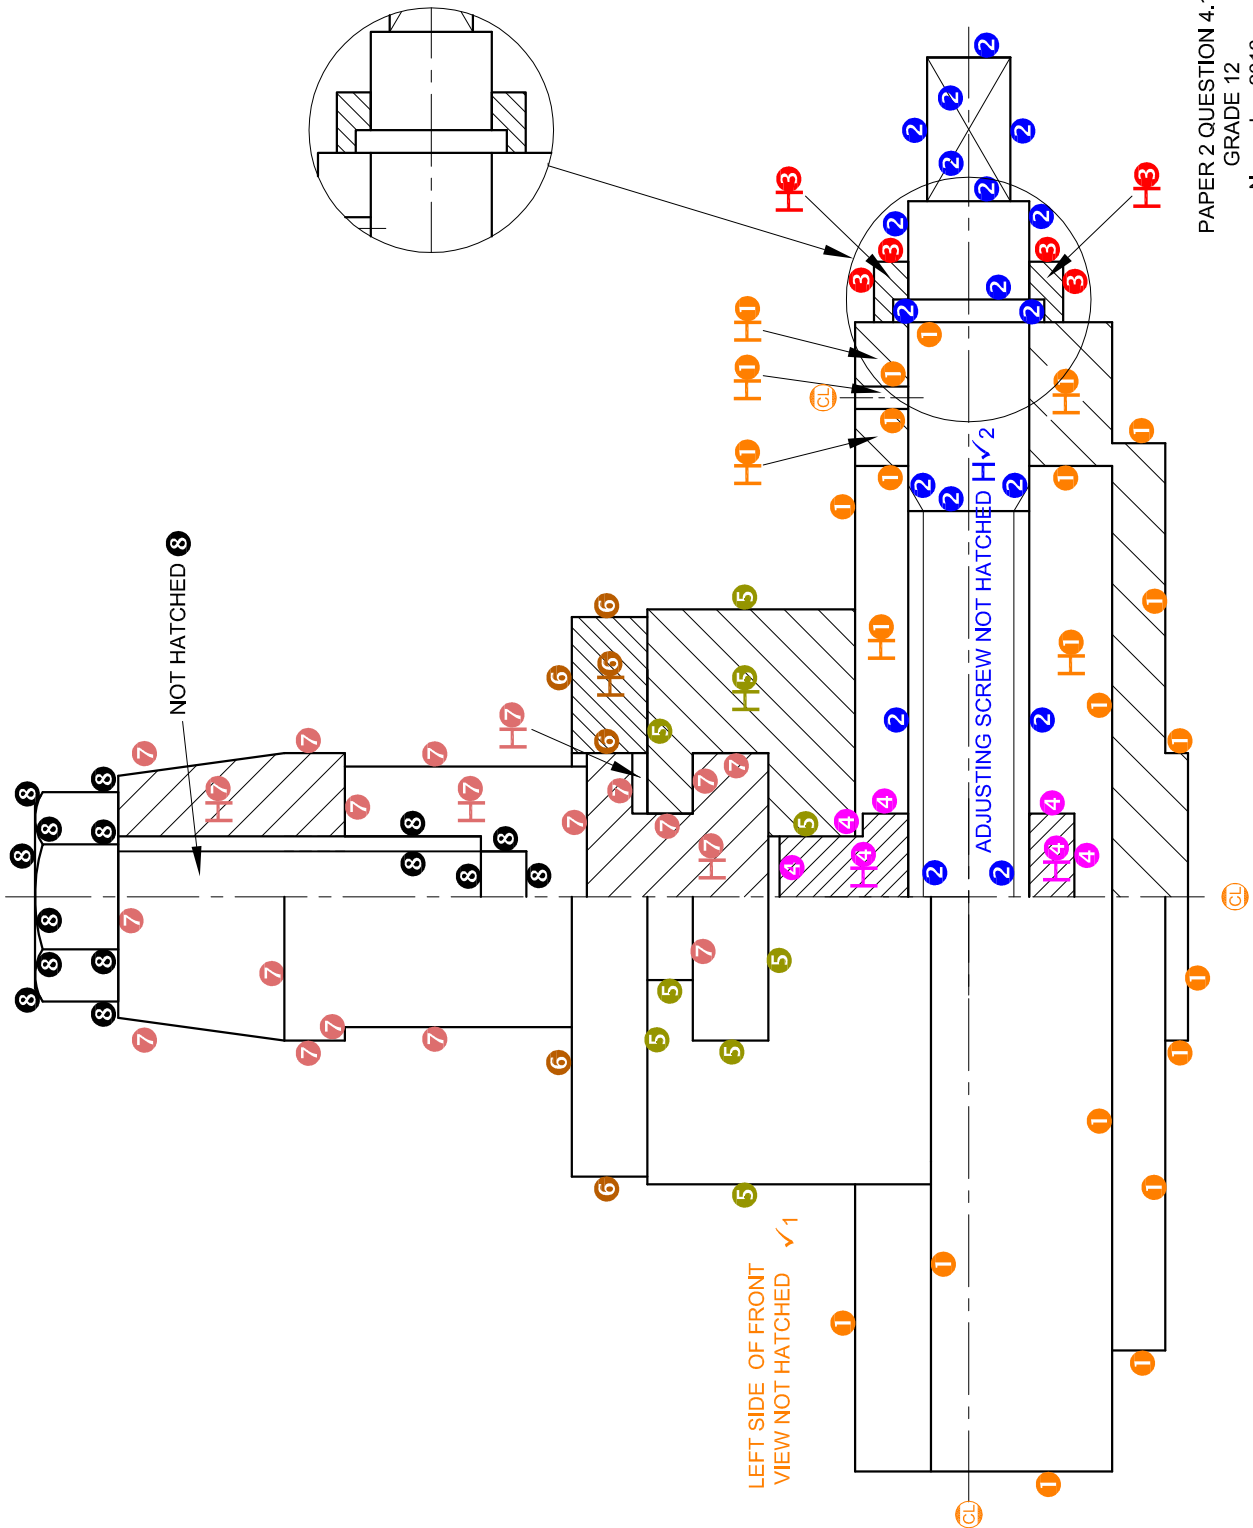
PAPER 2 QUESTION 4.
GRADE 12

NOT HATCHED 8

ADJUSTING SCREW NOT HATCHED H✓2

LEFT SIDE OF FRONT VIEW NOT HATCHED ✓1

CL

CL

CL

H1
H1
H1
H1
H1
H1
H3
H3
H4
H4
H5
H6
H7
H7
H7
H7

1 1 1 1 1 1 1 1 1 1 1 1 1 1 1 1 1 1 1 1
2 2 2 2 2 2 2 2 2 2 2 2 2 2 2 2 2 2 2
3 3 3 3
4 4 4 4 4 4
5 5 5 5 5 5 5 5 5
6 6 6 6 6
7 7 7 7 7 7 7 7 7 7 7 7 7 7 7 7
8 8 8 8 8 8 8 8 8 8 8 8 8 8 8